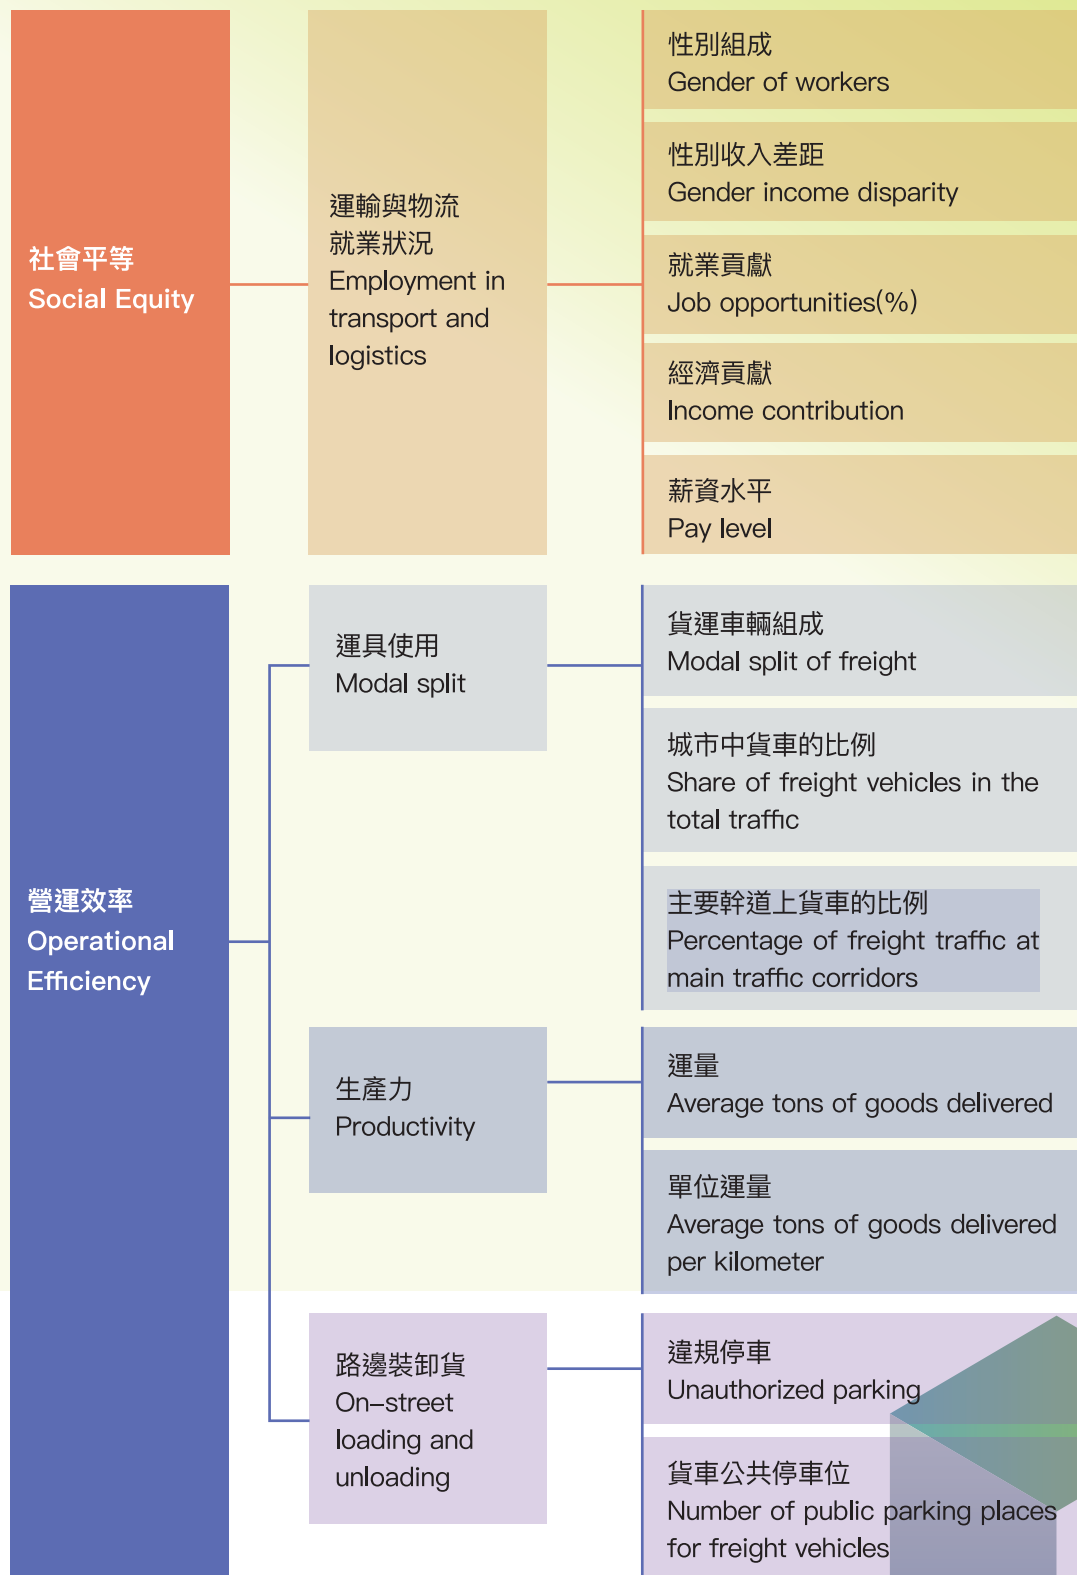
社會平等
Social Equity

運輸與物流就業狀況
Employment in transport and logistics

性別組成
Gender of workers

性別收入差距
Gender income disparity

就業貢獻
Job opportunities(%)

經濟貢獻
Income contribution

薪資水平
Pay level

營運效率
Operational Efficiency

運具使用
Modal split

貨運車輛組成
Modal split of freight

城市中貨車的比例
Share of freight vehicles in the total traffic

主要幹道上貨車的比例
Percentage of freight traffic at main traffic corridors

生產力
Productivity

運量
Average tons of goods delivered

單位運量
Average tons of goods delivered per kilometer

路邊裝卸貨
On–street loading and unloading

違規停車
Unauthorized parking

貨車公共停車位
Number of public parking places for freight vehicles